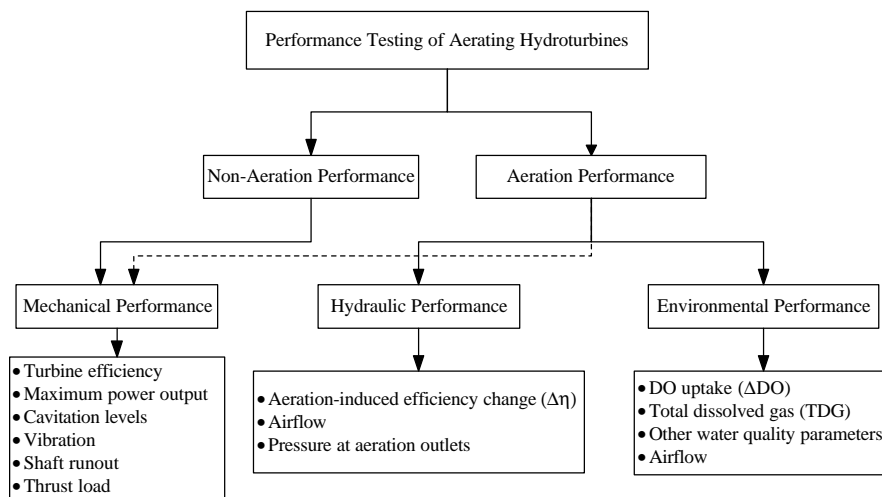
Performance Testing of Aerating Hydroturbines

Non-Aeration Performance

Aeration Performance

Mechanical Performance

Hydraulic Performance

Environmental Performance

• Turbine efficiency
• Maximum power output
• Cavitation levels
• Vibration
• Shaft runout
• Thrust load

• Aeration-induced efficiency change ($\Delta\eta$)
• Airflow
• Pressure at aeration outlets

• DO uptake ($\Delta$DO)
• Total dissolved gas (TDG)
• Other water quality parameters
• Airflow